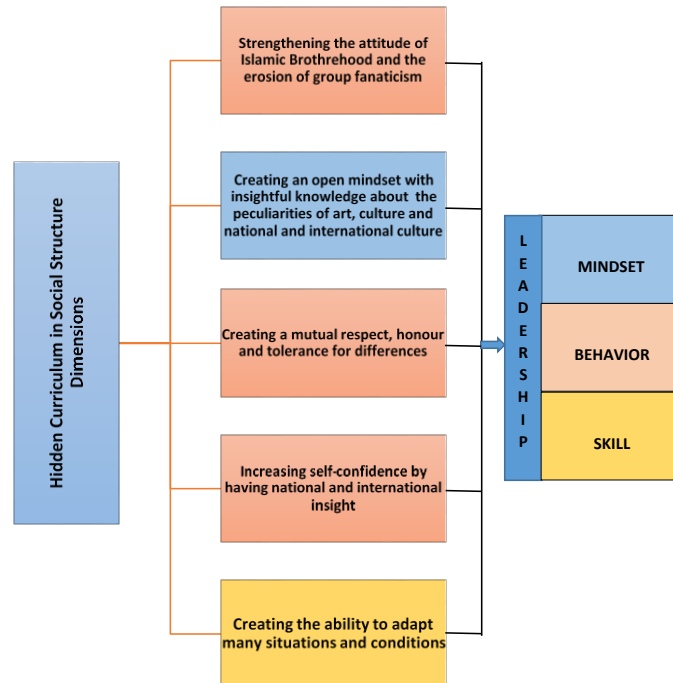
Hidden Curriculum in Social Structure Dimensions

Strengthening the attitude of Islamic Brothrehood and the erosion of group fanaticism

Creating an open mindset with insightful knowledge about the peculiarities of art, culture and national and international culture

Creating a mutual respect, honour and tolerance for differences

Increasing self-confidence by having national and international insight

Creating the ability to adapt many situations and conditions

L E A D E R S H I P

MINDSET

BEHAVIOR

SKILL